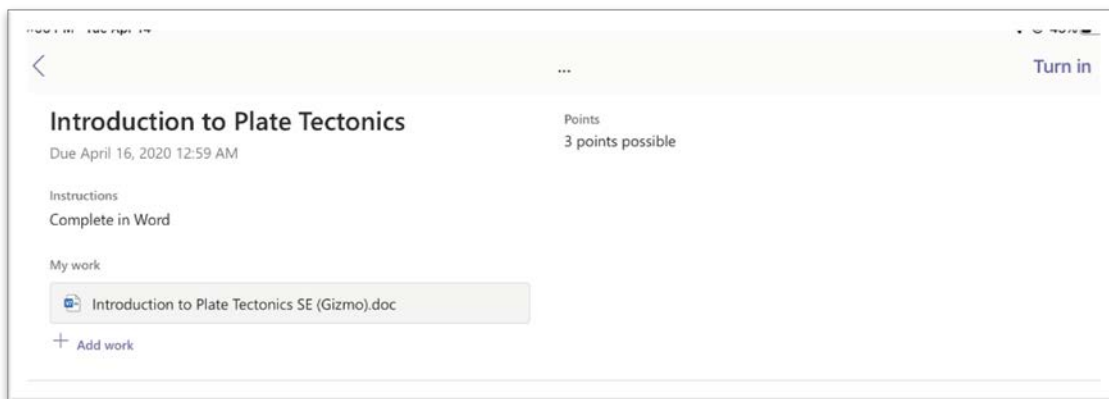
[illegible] Tue Apr 14 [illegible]

<
...
Turn in

Introduction to Plate Tectonics
Due April 16, 2020 12:59 AM

Points
3 points possible

Instructions
Complete in Word

My work
Introduction to Plate Tectonics SE (Gizmo).doc

+ Add work